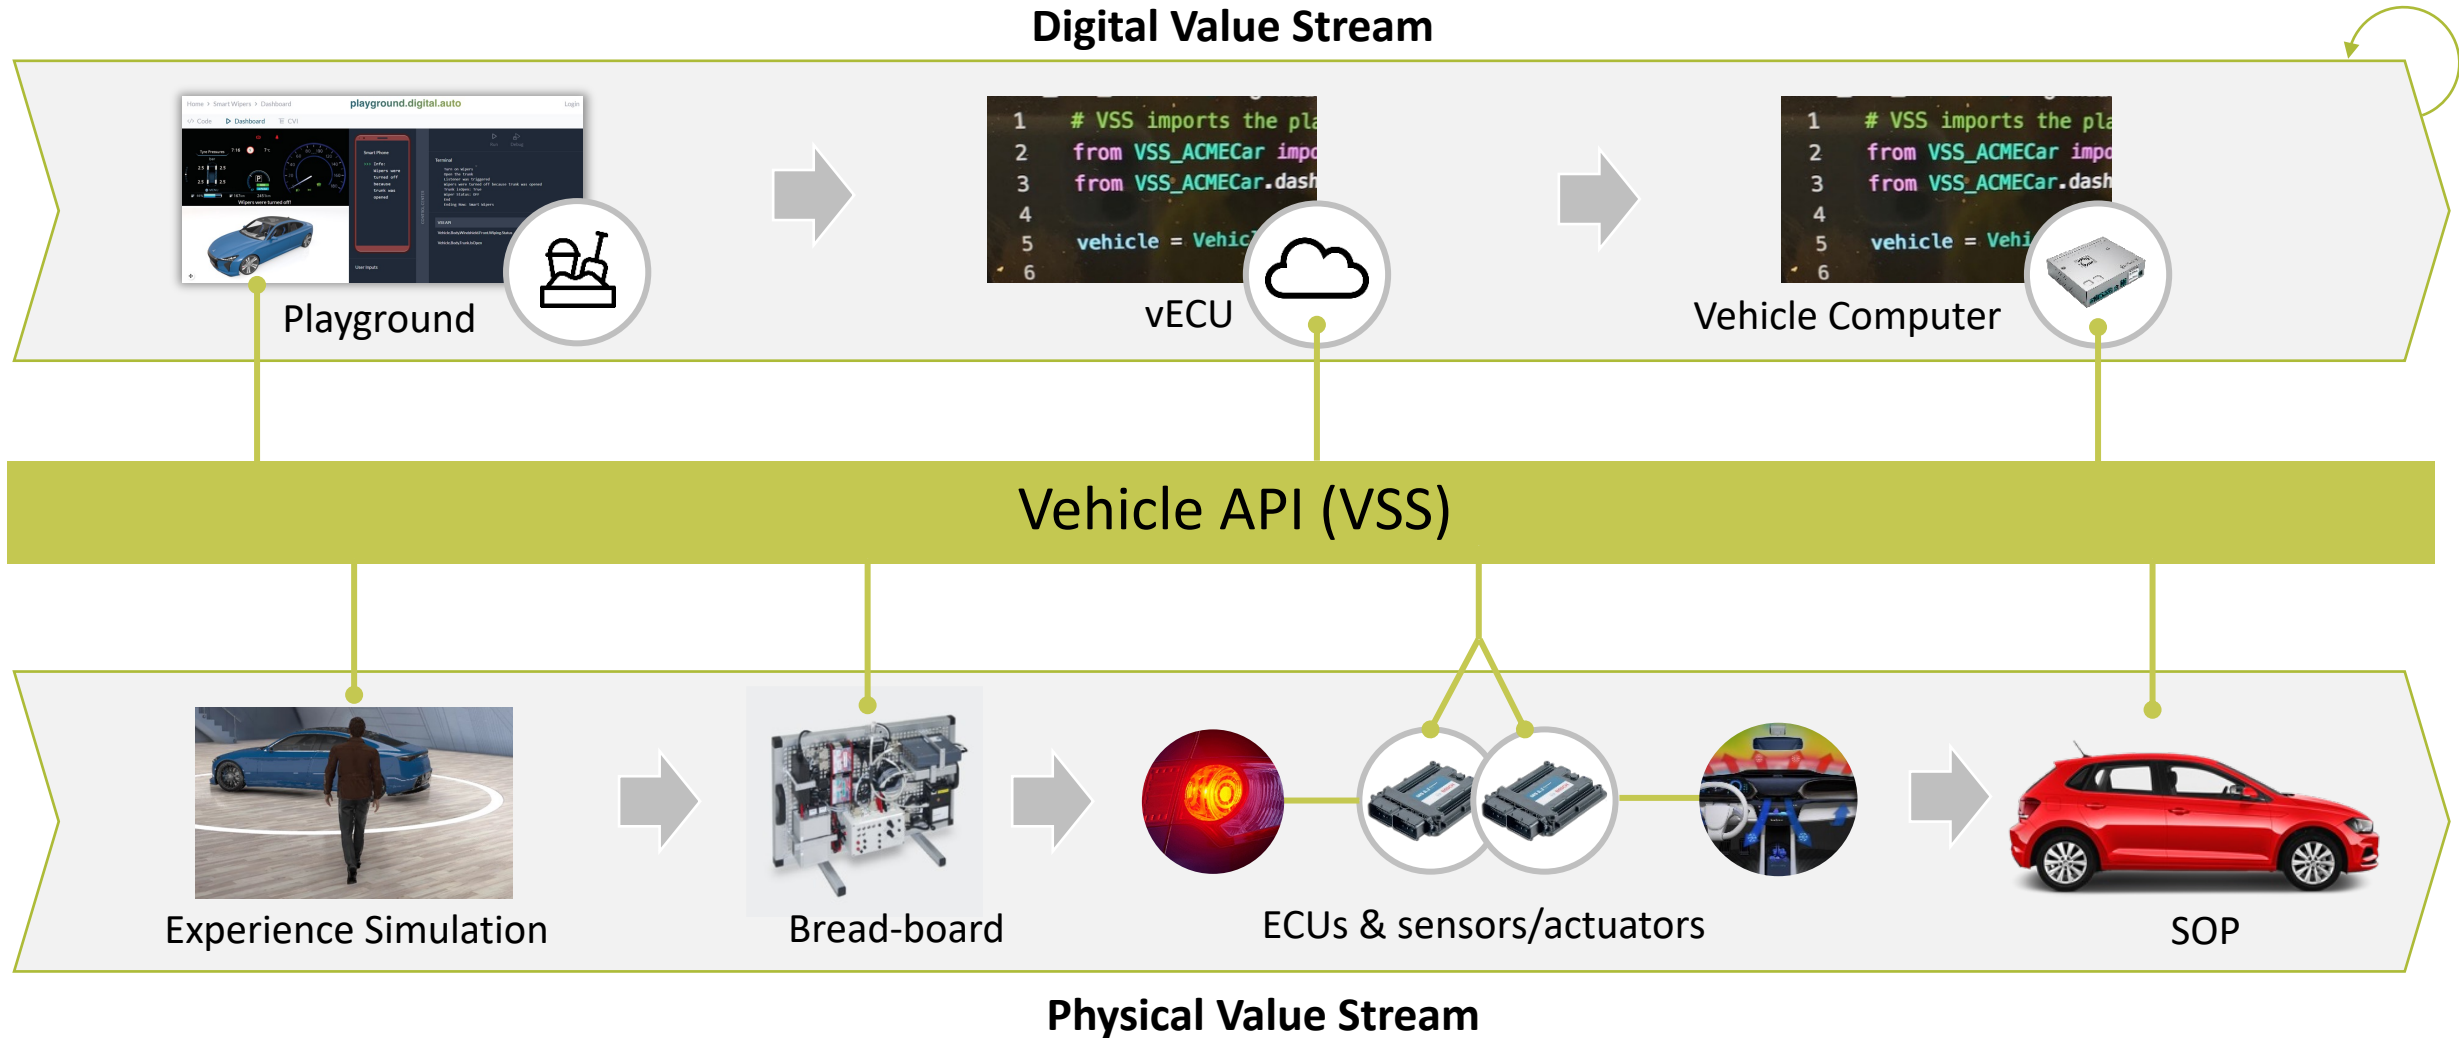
Digital Value Stream

playground.digital.auto

1 # VSS imports the pla
2 from VSS_ACMECar impo
3 from VSS_ACMECar.dash
4
5 vehicle = Vehic
6

1 # VSS imports the pla
2 from VSS_ACMECar impo
3 from VSS_ACMECar.dash
4
5 vehicle = Vehi
6

Playground

vECU

Vehicle Computer

Vehicle API (VSS)

Experience Simulation

Bread-board

ECUs & sensors/actuators

SOP

Physical Value Stream